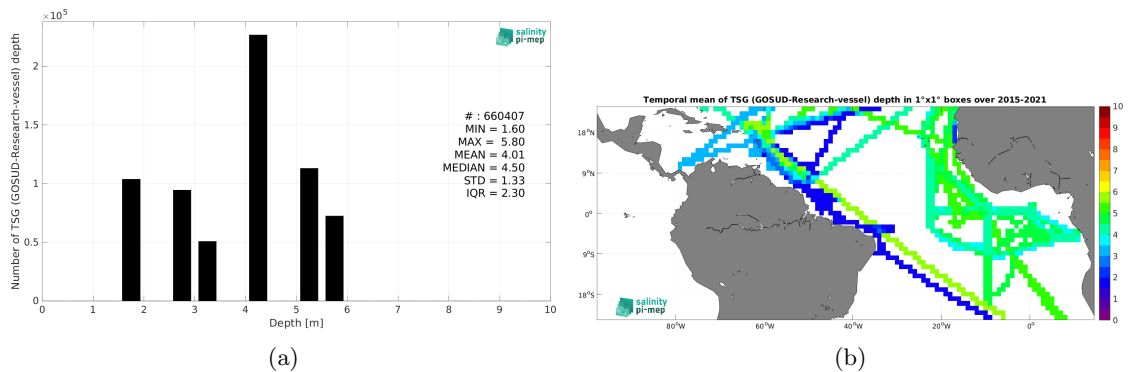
$\times 10^5$

salinity pi-mep

Number of TSG (GOSUD-Research-vessel) depth

2

1.5

1

0.5

0

0 1 2 3 4 5 6 7 8 9 10

Depth [m]

# : 660407
MIN = 1.60
MAX = 5.80
MEAN = 4.01
MEDIAN = 4.50
STD = 1.33
IQR = 2.30

(a)

Temporal mean of TSG (GOSUD-Research-vessel) depth in 1°x1° boxes over 2015-2021

18°N

9°N

0°

9°S

18°S

80°W 60°W 40°W 20°W 0°

salinity pi-mep

10 9 8 7 6 5 4 3 2 1 0

(b)